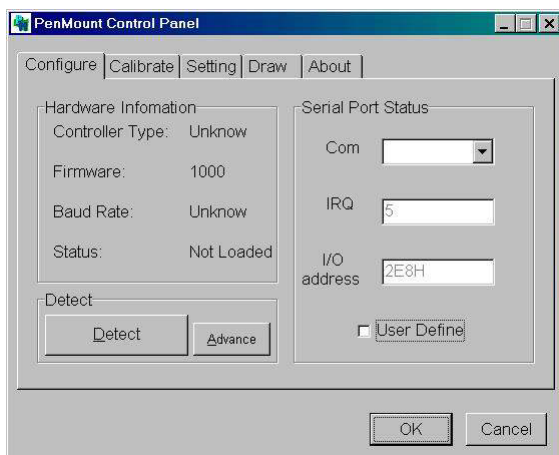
PenMount Control Panel

Configure | Calibrate | Setting | Draw | About

Hardware Infomation

Controller Type: Unknow

Firmware: 1000

Baud Rate: Unknow

Status: Not Loaded

Serial Port Status

Com

IRQ 5

I/O address 2E8H

Detect

Detect

Advance

User Define

OK

Cancel